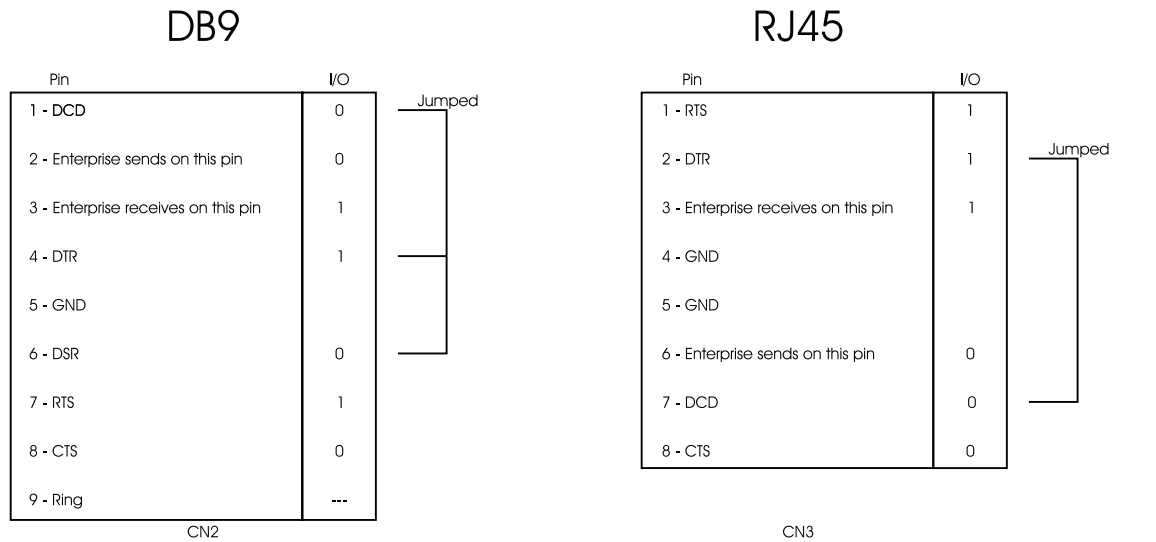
DB9

| Pin | I/O |
|---|---|
| 1 - DCD | 0 |
| 2 - Enterprise sends on this pin | 0 |
| 3 - Enterprise receives on this pin | 1 |
| 4 - DTR | 1 |
| 5 - GND | |
| 6 - DSR | 0 |
| 7 - RTS | 1 |
| 8 - CTS | 0 |
| 9 - Ring | --- |

Jumped

CN2

RJ45

| Pin | I/O |
|---|---|
| 1 - RTS | 1 |
| 2 - DTR | 1 |
| 3 - Enterprise receives on this pin | 1 |
| 4 - GND | |
| 5 - GND | |
| 6 - Enterprise sends on this pin | 0 |
| 7 - DCD | 0 |
| 8 - CTS | 0 |

Jumped

CN3